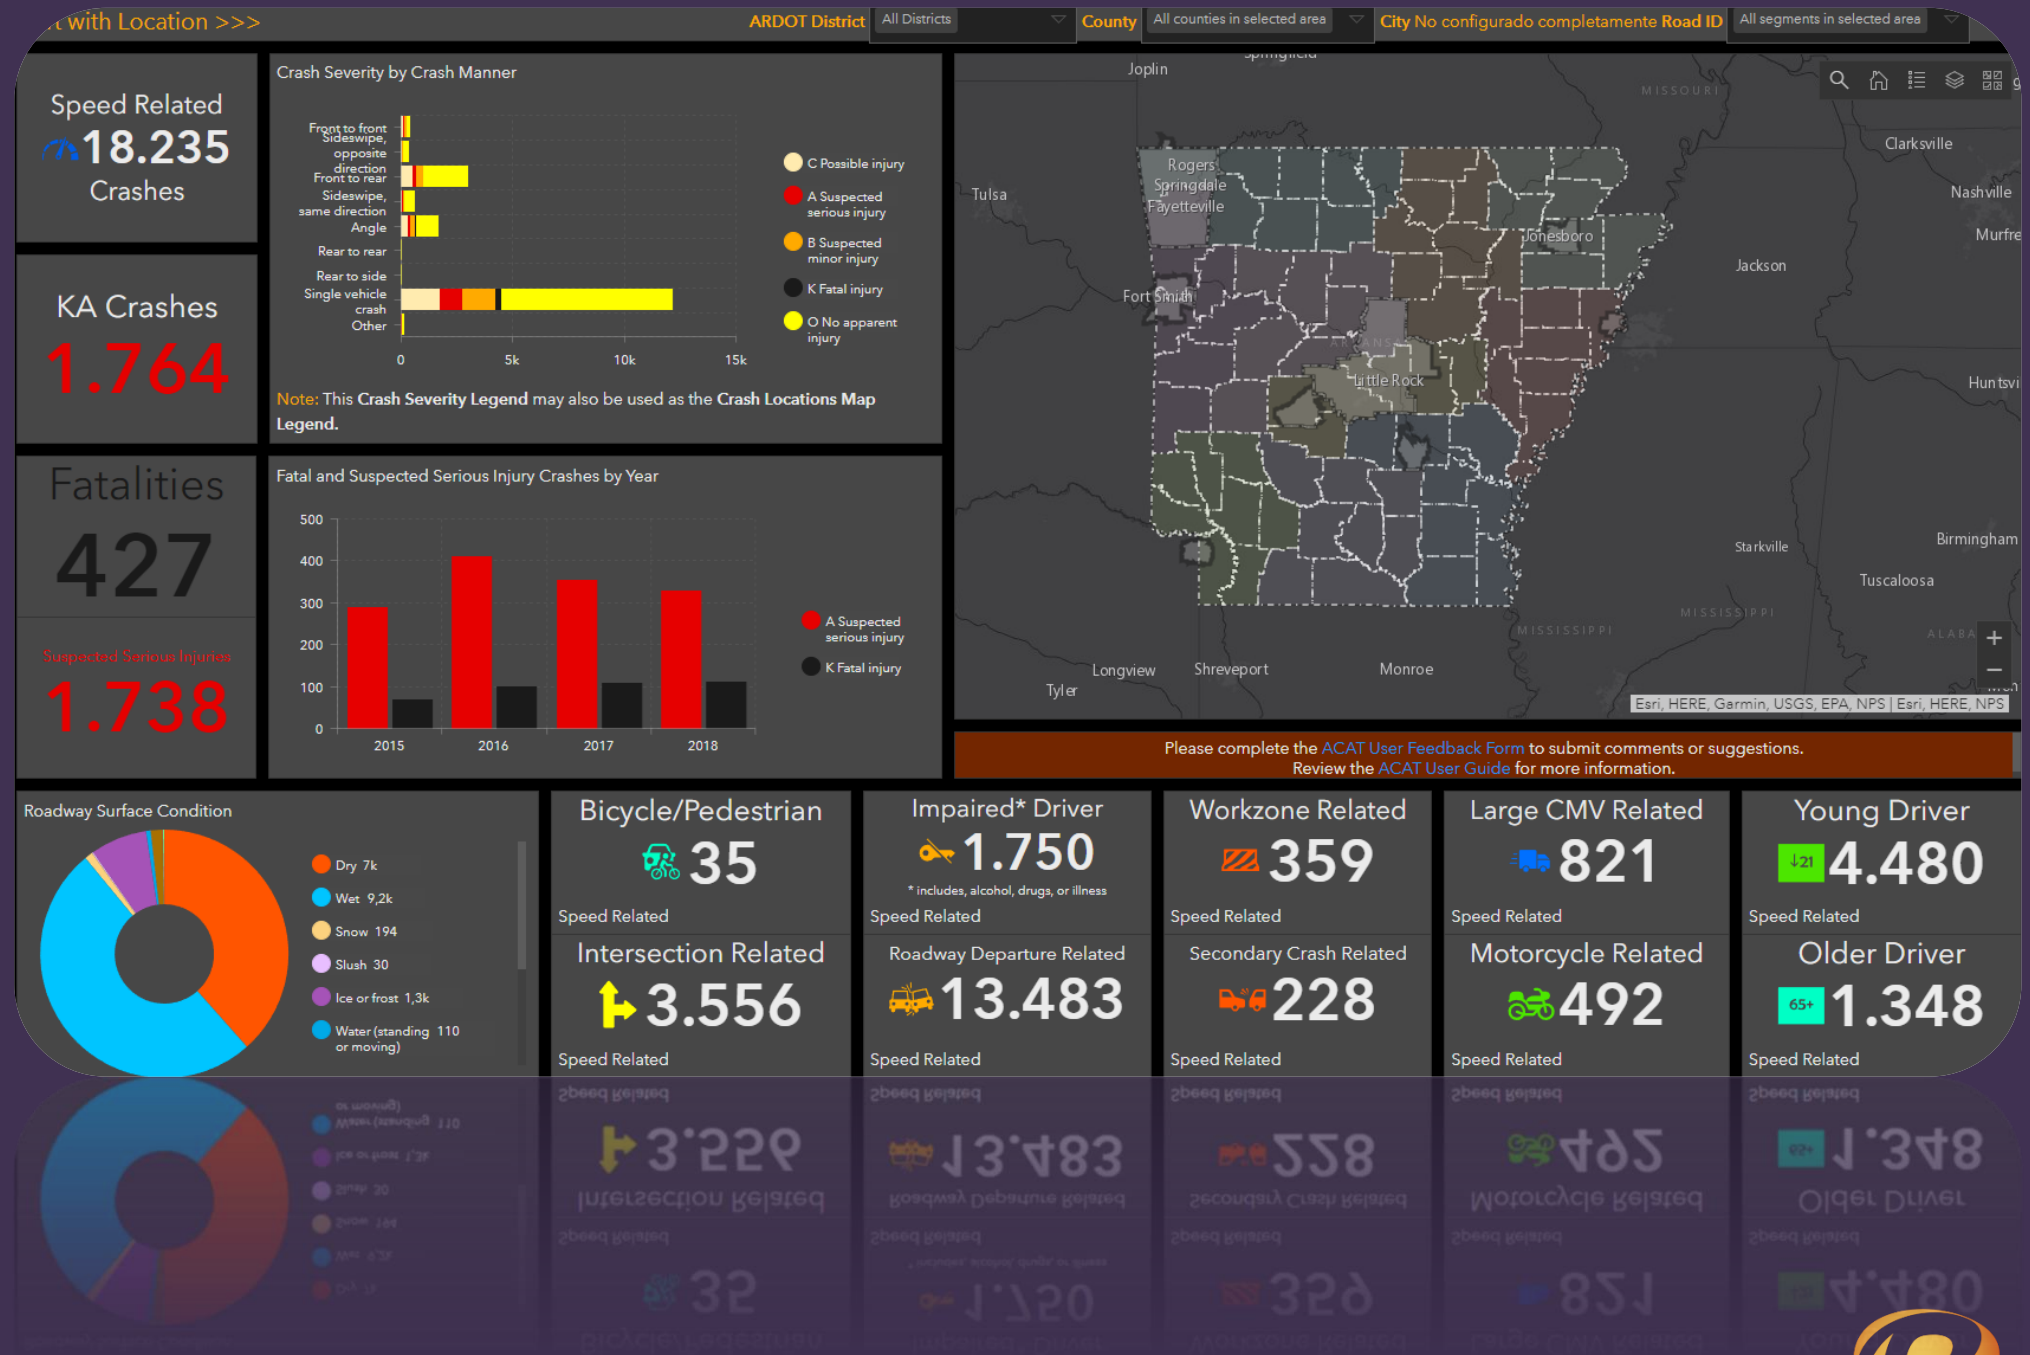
…t with Location >>> ARDOT District All Districts County All counties in selected area City No configurado completamente Road ID All segments in selected area

Speed Related
18.235
Crashes

KA Crashes
1.764

Fatalities
427

Suspected Serious Injuries
1.738

Crash Severity by Crash Manner

Front to front
Sideswipe, opposite direction
Front to rear
Sideswipe, same direction
Angle
Rear to rear
Rear to side
Single vehicle crash
Other

0 5k 10k 15k

C Possible injury
A Suspected serious injury
B Suspected minor injury
K Fatal injury
O No apparent injury

Note: This Crash Severity Legend may also be used as the Crash Locations Map Legend.

Fatal and Suspected Serious Injury Crashes by Year

500
400
300
200
100
0
2015 2016 2017 2018

A Suspected serious injury
K Fatal injury

Springfield
Joplin
MISSOURI
Clarksville
Rogers
Springdale
Fayetteville
Tulsa
Nashville
Murfre
Jonesboro
Jackson
Fort Smith
ARKANSAS
Little Rock
Huntsvi
Starkville
Birmingham
Tuscaloosa
MISSISSIPPI
MISSISSIPPI
ALABA
Longview
Shreveport
Monroe
Tyler
Esri, HERE, Garmin, USGS, EPA, NPS | Esri, HERE, NPS

Please complete the ACAT User Feedback Form to submit comments or suggestions.
Review the ACAT User Guide for more information.

Roadway Surface Condition
Dry 7k
Wet 9,2k
Snow 194
Slush 30
Ice or frost 1,3k
Water (standing or moving) 110

Bicycle/Pedestrian
35
Speed Related

Impaired* Driver
1.750
* includes, alcohol, drugs, or illness
Speed Related

Workzone Related
359
Speed Related

Large CMV Related
821
Speed Related

Young Driver
↓21
4.480
Speed Related

Intersection Related
3.556
Speed Related

Roadway Departure Related
13.483
Speed Related

Secondary Crash Related
228
Speed Related

Motorcycle Related
492
Speed Related

Older Driver
65+
1.348
Speed Related